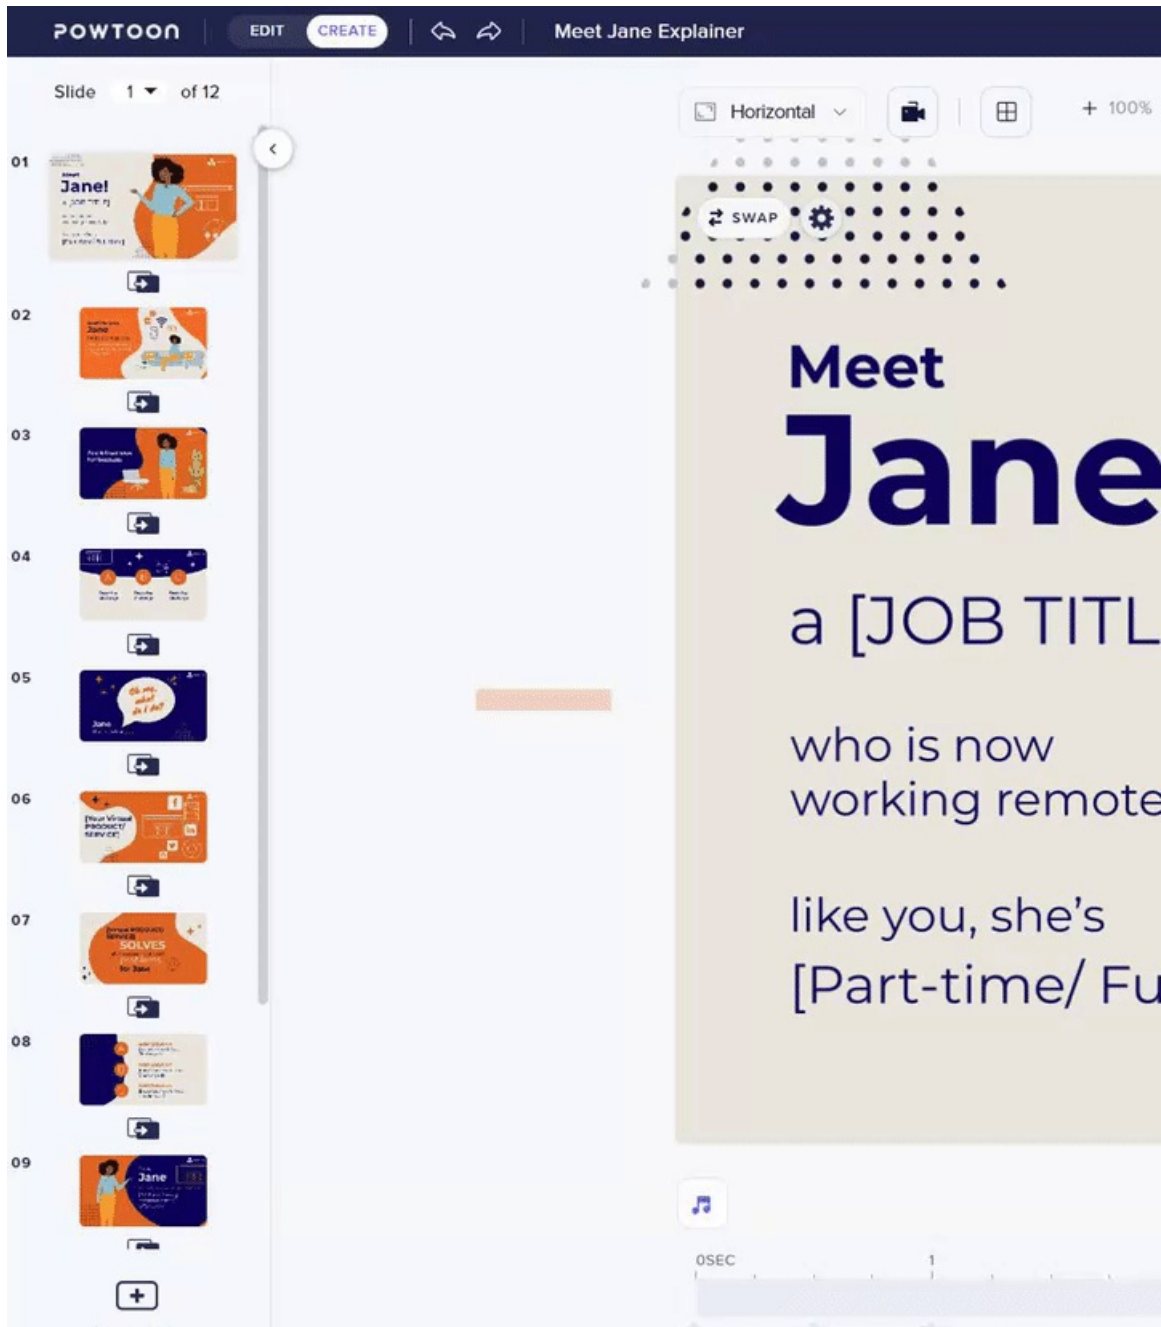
POWTOON EDIT CREATE Meet Jane Explainer

Slide 1 of 12

01
Jane!

02

03

04

05

06

07
SOLVES

08

09
Jane

Horizontal

+ 100%

SWAP

Meet
Jane
a [JOB TITL

who is now
working remote

like you, she's
[Part-time/ Fu

0SEC
1